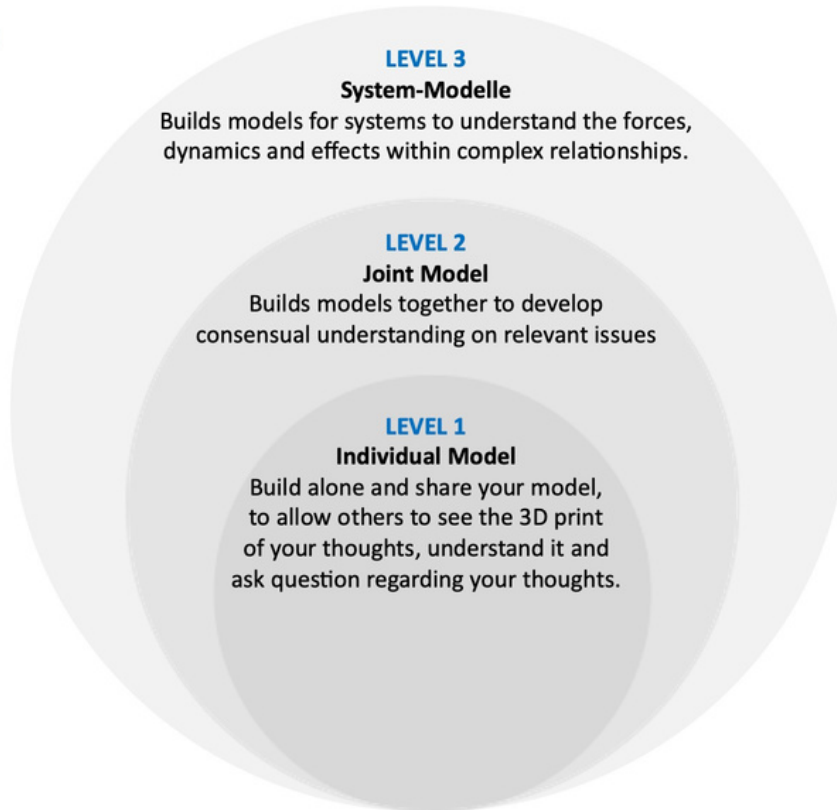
LEVEL 3
System-Modelle
Builds models for systems to understand the forces, dynamics and effects within complex relationships.

LEVEL 2
Joint Model
Builds models together to develop consensual understanding on relevant issues

LEVEL 1
Individual Model
Build alone and share your model, to allow others to see the 3D print of your thoughts, understand it and ask question regarding your thoughts.